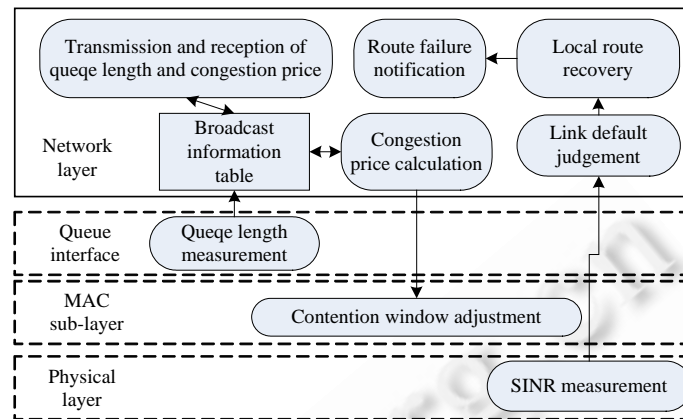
Transmission and reception of queqe length and congestion price

Route failure notification

Local route recovery

Network layer

Broadcast information table

Congestion price calculation

Link default judgement

Queue interface

Queqe length measurement

MAC sub-layer

Contention window adjustment

Physical layer

SINR measurement